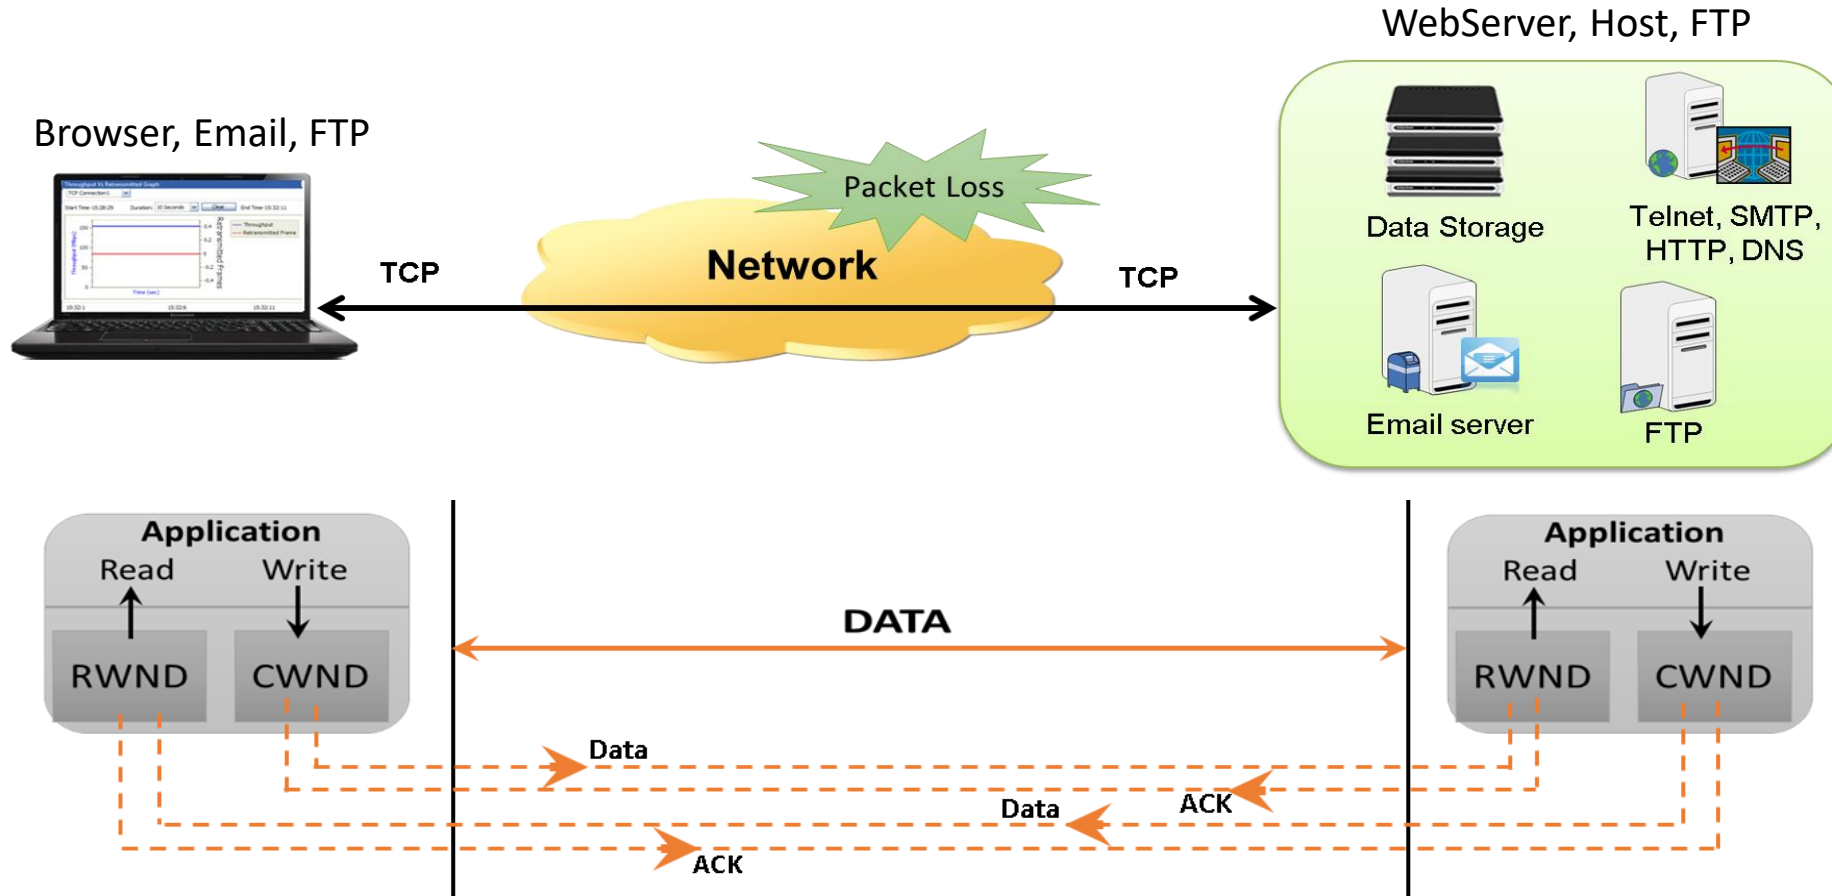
WebServer, Host, FTP

Browser, Email, FTP

Packet Loss

Network

TCP

TCP

Data Storage

Telnet, SMTP, HTTP, DNS

Email server

FTP

Application
Read Write
RWND CWND

DATA

Application
Read Write
RWND CWND

Data

ACK

Data

ACK